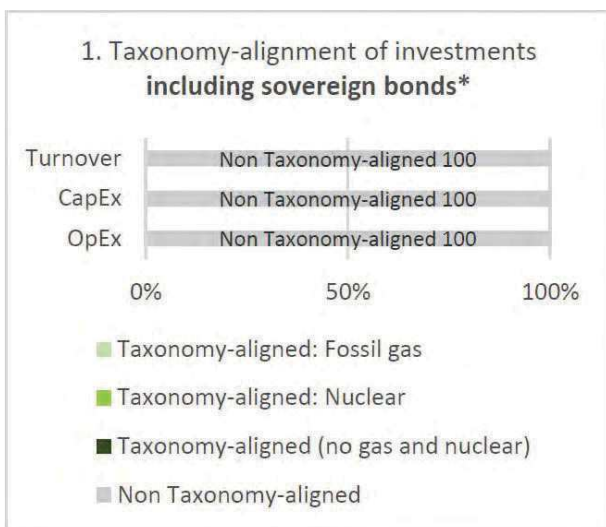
1. Taxonomy-alignment of investments **including sovereign bonds***

Turnover
Non Taxonomy-aligned 100

CapEx
Non Taxonomy-aligned 100

OpEx
Non Taxonomy-aligned 100

0%
50%
100%

Taxonomy-aligned: Fossil gas

Taxonomy-aligned: Nuclear

Taxonomy-aligned (no gas and nuclear)

Non Taxonomy-aligned